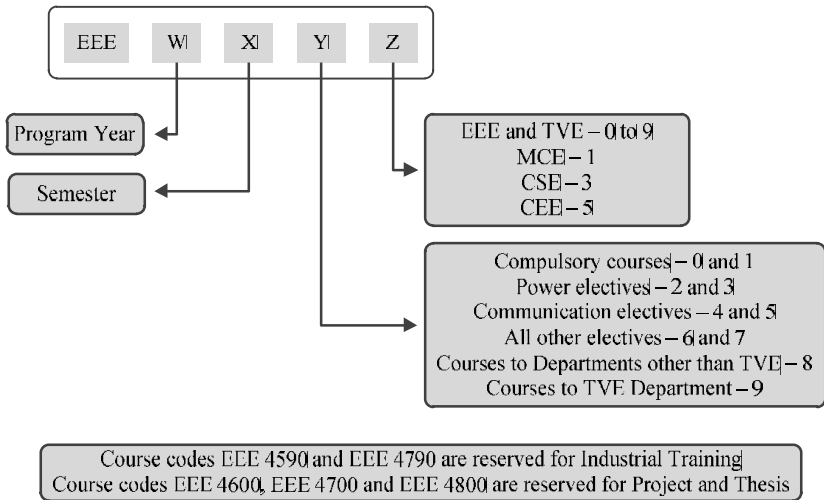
EEE W X Y Z

Program Year

Semester

EEE and TVE – 0 to 9
MCE – 1
CSE – 3
CEE – 5

Compulsory courses – 0 and 1
Power electives – 2 and 3
Communication electives – 4 and 5
All other electives – 6 and 7
Courses to Departments other than TVE – 8
Courses to TVE Department – 9

Course codes EEE 4590 and EEE 4790 are reserved for Industrial Training
Course codes EEE 4600, EEE 4700 and EEE 4800 are reserved for Project and Thesis